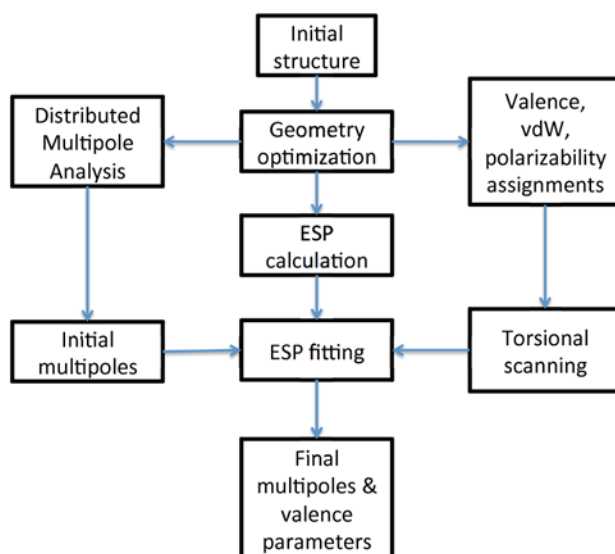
Initial structure

Distributed Multipole Analysis

Geometry optimization

Valence, vdW, polarizability assignments

ESP calculation

Initial multipoles

ESP fitting

Torsional scanning

Final multipoles & valence parameters